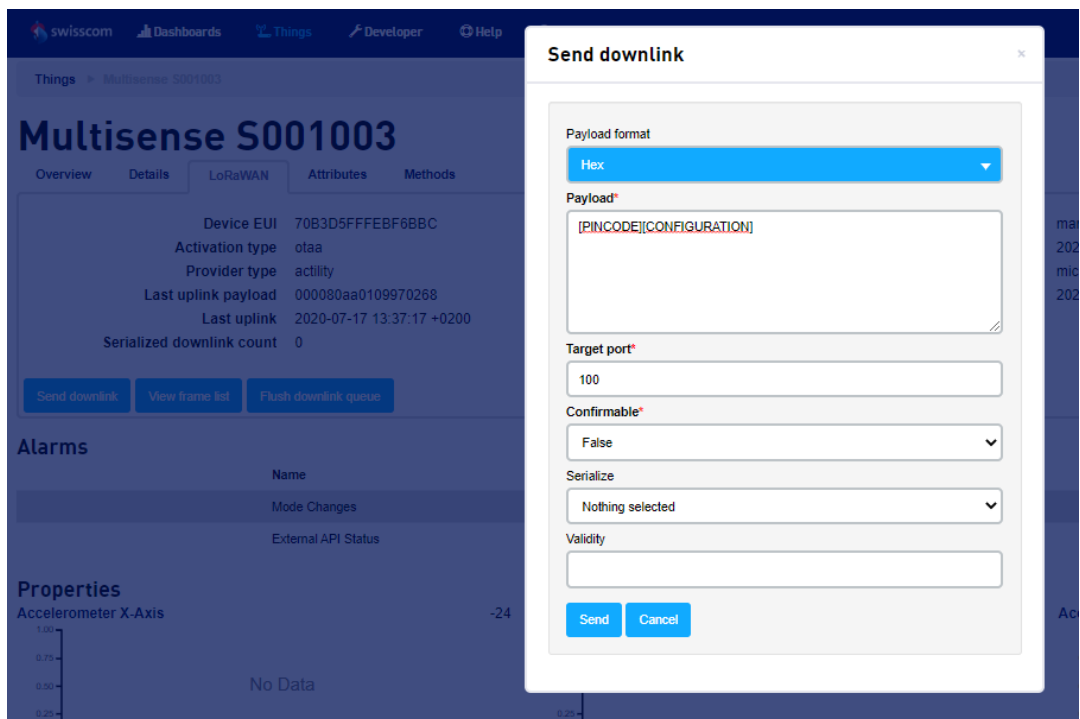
swisscom Dashboards Things Developer Help

Things ▸ Multisense S001003

Multisense S001003

Overview Details LoRaWAN Attributes Methods

Device EUI 70B3D5FFFEBF6BBC
Activation type otaa
Provider type actility
Last uplink payload 000080aa0109970268
Last uplink 2020-07-17 13:37:17 +0200
Serialized downlink count 0

Send downlink View frame list Flush downlink queue

Alarms

Name
Mode Changes
External API Status

Properties

Accelerometer X-Axis -24

1.00
0.75
0.50 No Data
0.25

ma
202
mic
202

Acc

0.25

Send downlink ×

Payload format
Hex

Payload*
[PINCODE][CONFIGURATION]

Target port*
100

Confirmable*
False

Serialize
Nothing selected

Validity

Send Cancel